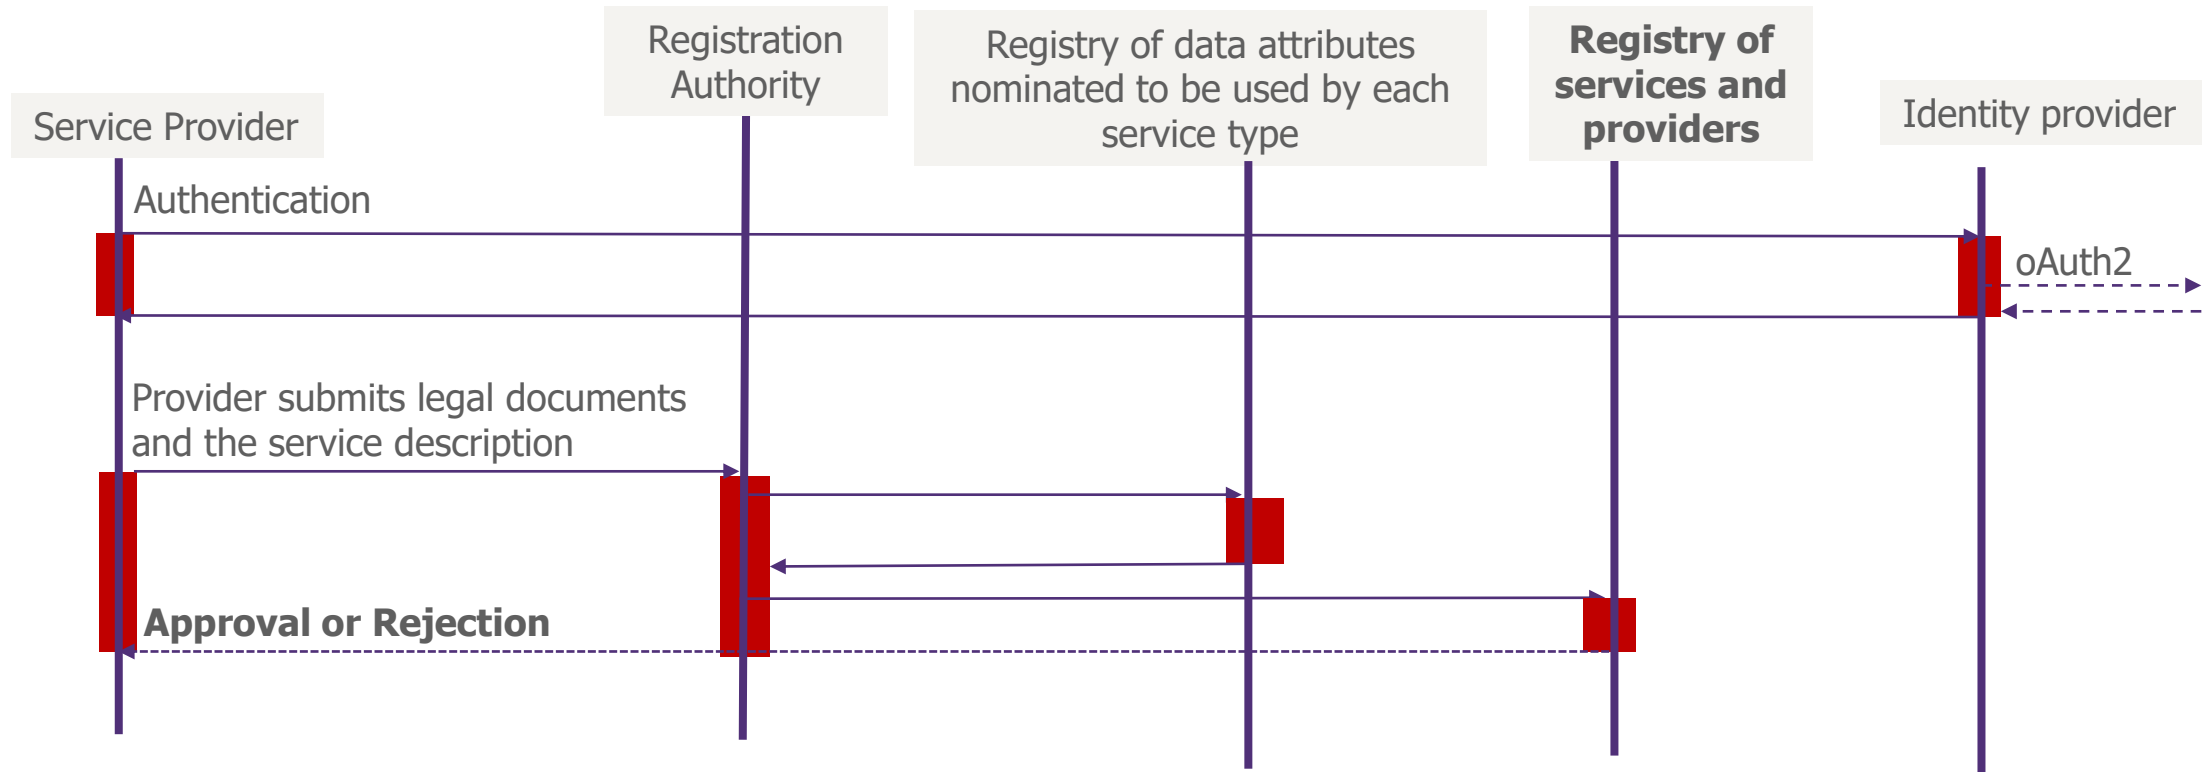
Service Provider

Registration Authority

Registry of data attributes nominated to be used by each service type

**Registry of services and providers**

Identity provider

Authentication

oAuth2

Provider submits legal documents and the service description

**Approval or Rejection**